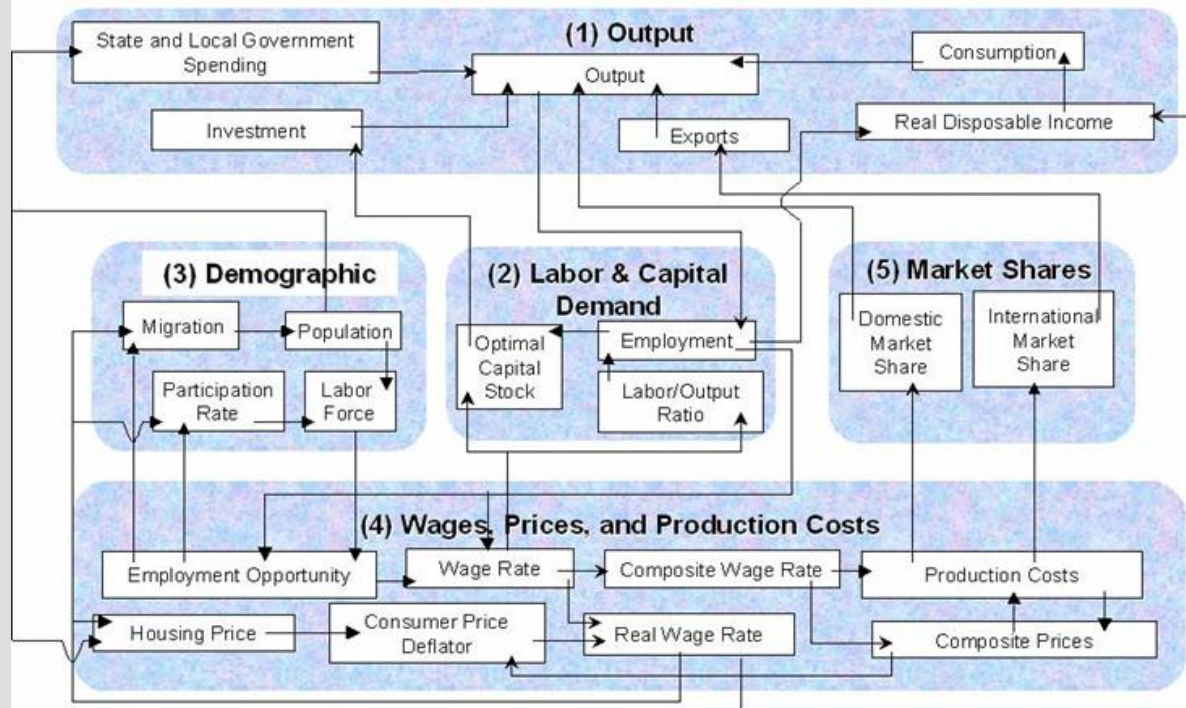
(1) Output

State and Local Government Spending

Output

Consumption

Investment

Exports

Real Disposable Income

(3) Demographic

Migration

Population

Participation Rate

Labor Force

(2) Labor & Capital Demand

Optimal Capital Stock

Employment

Labor/Output Ratio

(5) Market Shares

Domestic Market Share

International Market Share

(4) Wages, Prices, and Production Costs

Employment Opportunity

Wage Rate

Composite Wage Rate

Production Costs

Housing Price

Consumer Price Deflator

Real Wage Rate

Composite Prices